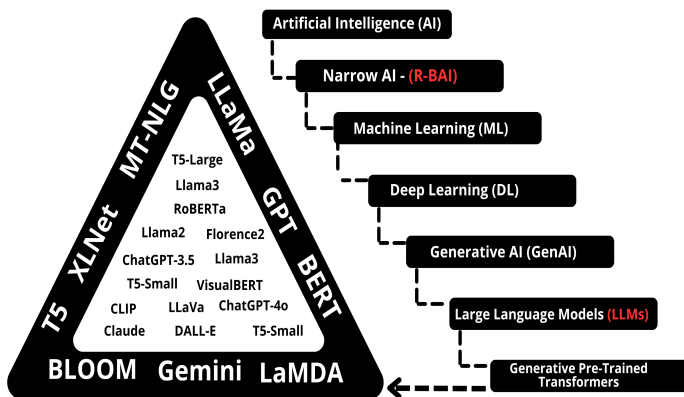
Artificial Intelligence (AI)

Narrow AI - (R-BAI)

Machine Learning (ML)

Deep Learning (DL)

Generative AI (GenAI)

Large Language Models (LLMs)

Generative Pre-Trained Transformers

T5 XLNet MT-NLG

LLaMa GPT BERT

BLOOM Gemini LaMDA

T5-Large
Llama3
RoBERTa
Llama2 Florence2
ChatGPT-3.5 Llama3
T5-Small VisualBERT
CLIP LLaVa ChatGPT-4o
Claude DALL-E T5-Small